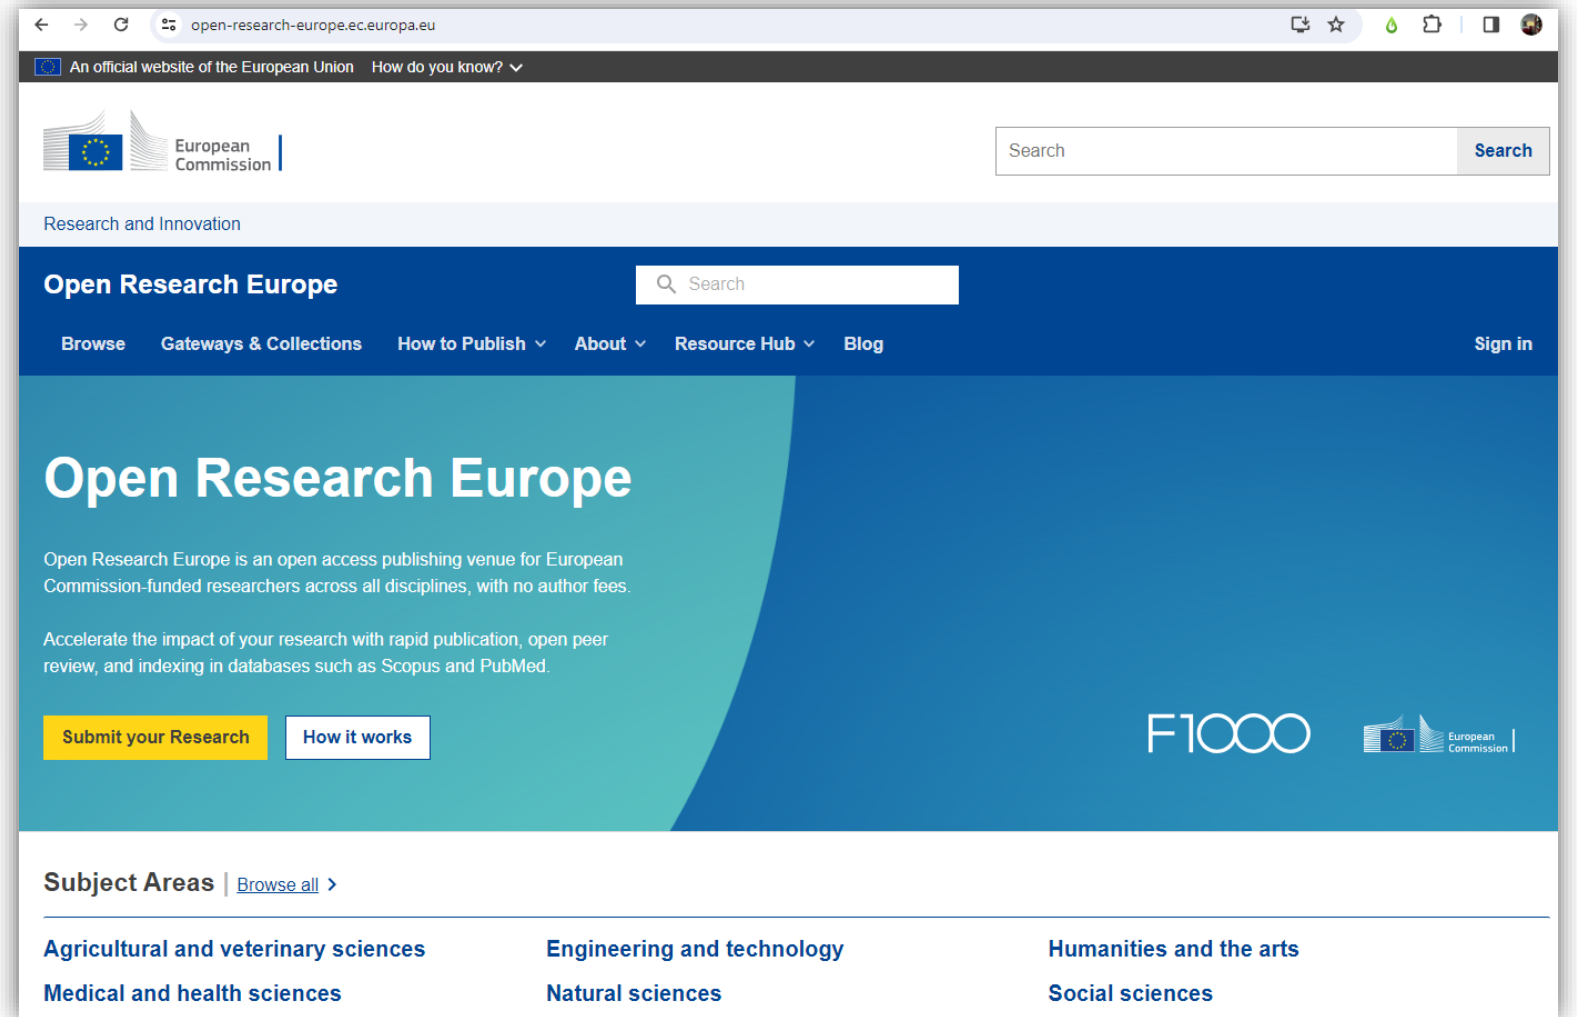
open-research-europe.ec.europa.eu

An official website of the European Union How do you know?

European Commission

Search Search

Research and Innovation

Open Research Europe

Search

Browse Gateways & Collections How to Publish About Resource Hub Blog Sign in

Open Research Europe

Open Research Europe is an open access publishing venue for European Commission-funded researchers across all disciplines, with no author fees.

Accelerate the impact of your research with rapid publication, open peer review, and indexing in databases such as Scopus and PubMed.

Submit your Research How it works

F1000

European Commission

Subject Areas | Browse all

Agricultural and veterinary sciences
Engineering and technology
Humanities and the arts
Medical and health sciences
Natural sciences
Social sciences